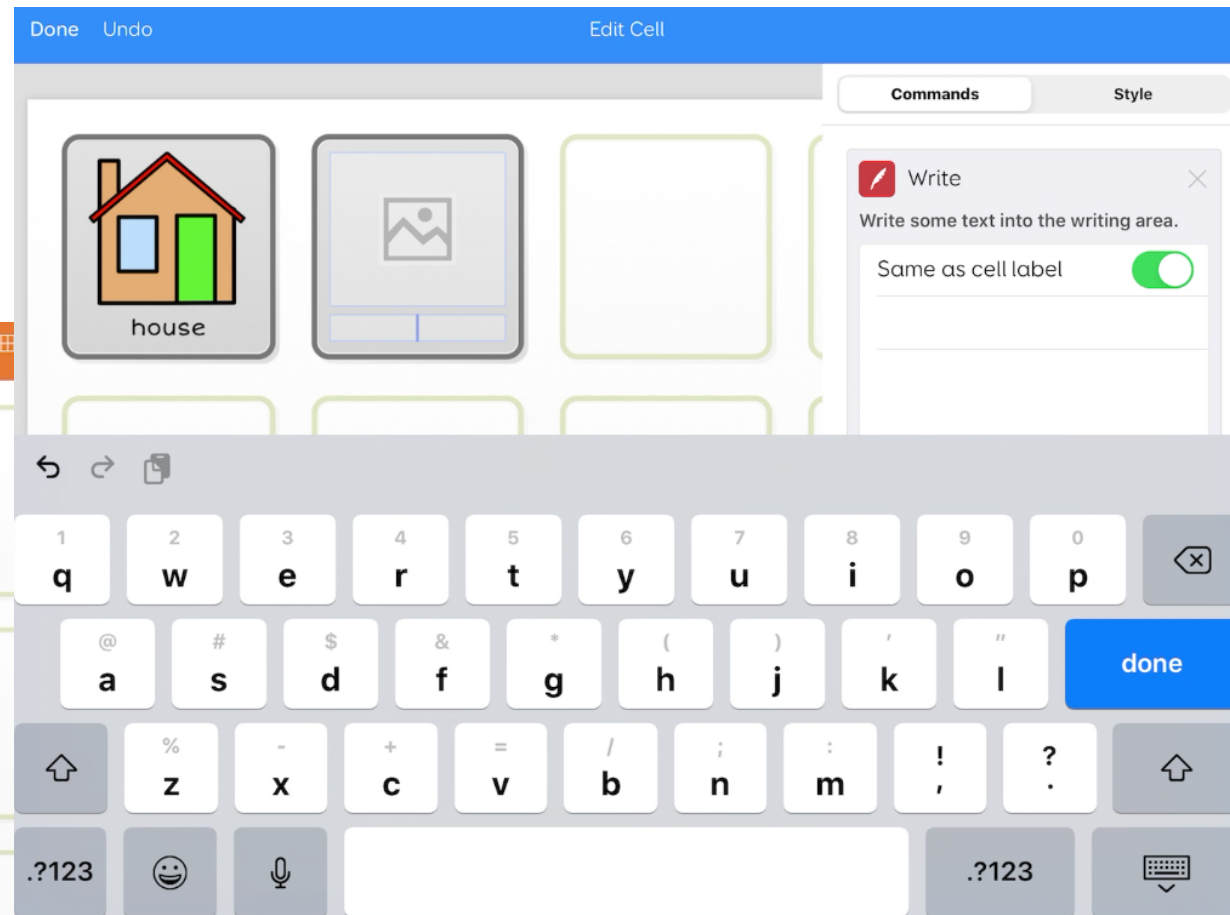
Done Undo Edit Cell

Commands Style

house

Write

Write some text into the writing area.

Same as cell label

1 q 2 w 3 e 4 r 5 t 6 y 7 u 8 i 9 o 0 p

@ a # s $ d & f * g ( h ) j ' k " l done

% z - x + c = v / b ; n : m ! , ? .

.?123 .?123